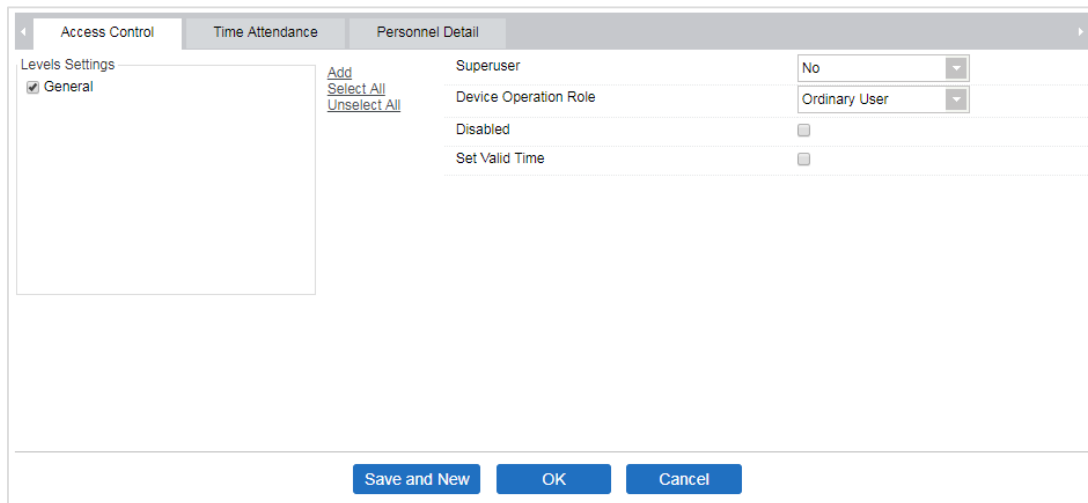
Access Control | Time Attendance | Personnel Detail

Levels Settings
General

Add
Select All
Unselect All

| | |
|---|---|
| Superuser | No |
| Device Operation Role | Ordinary User |
| Disabled | |
| Set Valid Time | |

Save and New
OK
Cancel